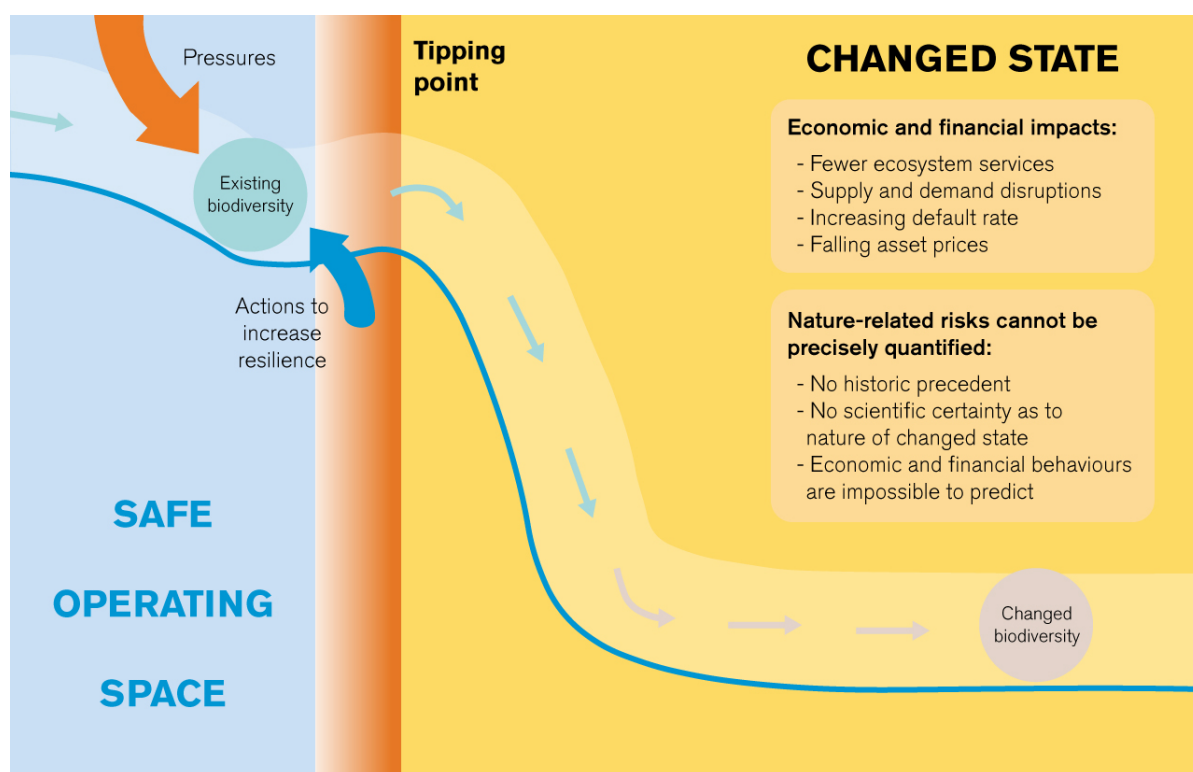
Pressures

Tipping point

CHANGED STATE

Existing biodiversity

Actions to increase resilience

Economic and financial impacts:
- Fewer ecosystem services
- Supply and demand disruptions
- Increasing default rate
- Falling asset prices

Nature-related risks cannot be precisely quantified:
- No historic precedent
- No scientific certainty as to nature of changed state
- Economic and financial behaviours are impossible to predict

SAFE OPERATING SPACE

Changed biodiversity